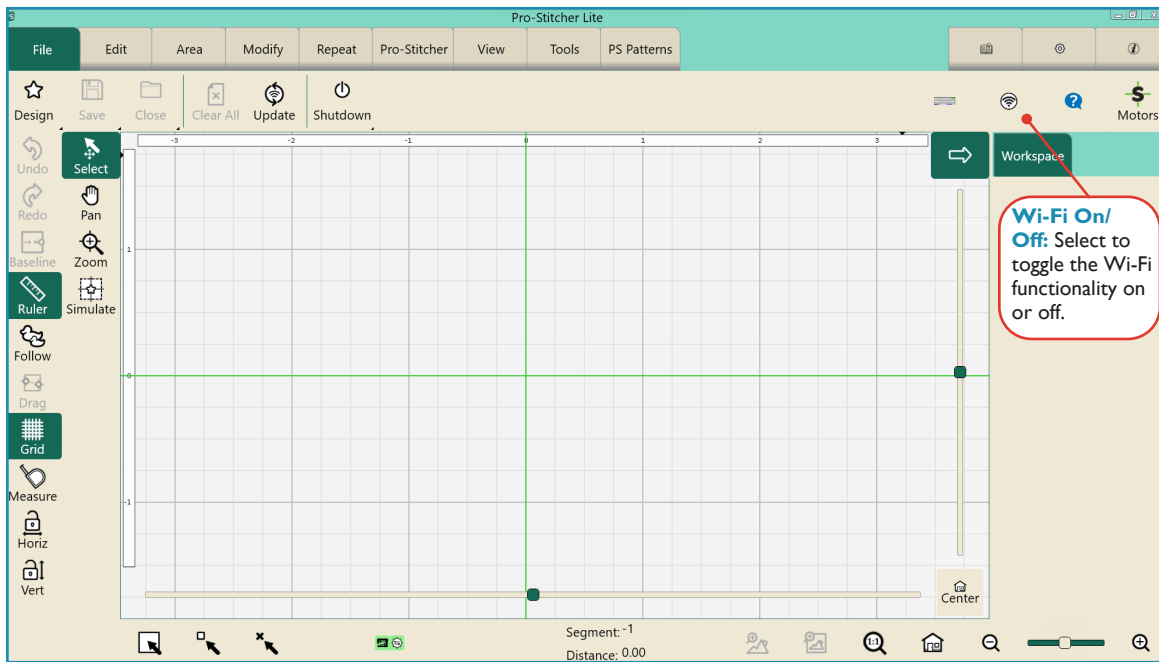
Pro-Stitcher Lite

File | Edit | Area | Modify | Repeat | Pro-Stitcher | View | Tools | PS Patterns

Design | Save | Close | Clear All | Update | Shutdown

Motors

Undo | Select
Redo | Pan
Baseline | Zoom
Ruler | Simulate
Follow
Drag
Grid
Measure
Horiz
Vert

-3 -2 -1 0 1 2 3

1
0
-1

Workspace

**Wi-Fi On/ Off:** Select to toggle the Wi-Fi functionality on or off.

Center

Segment: -1
Distance: 0.00